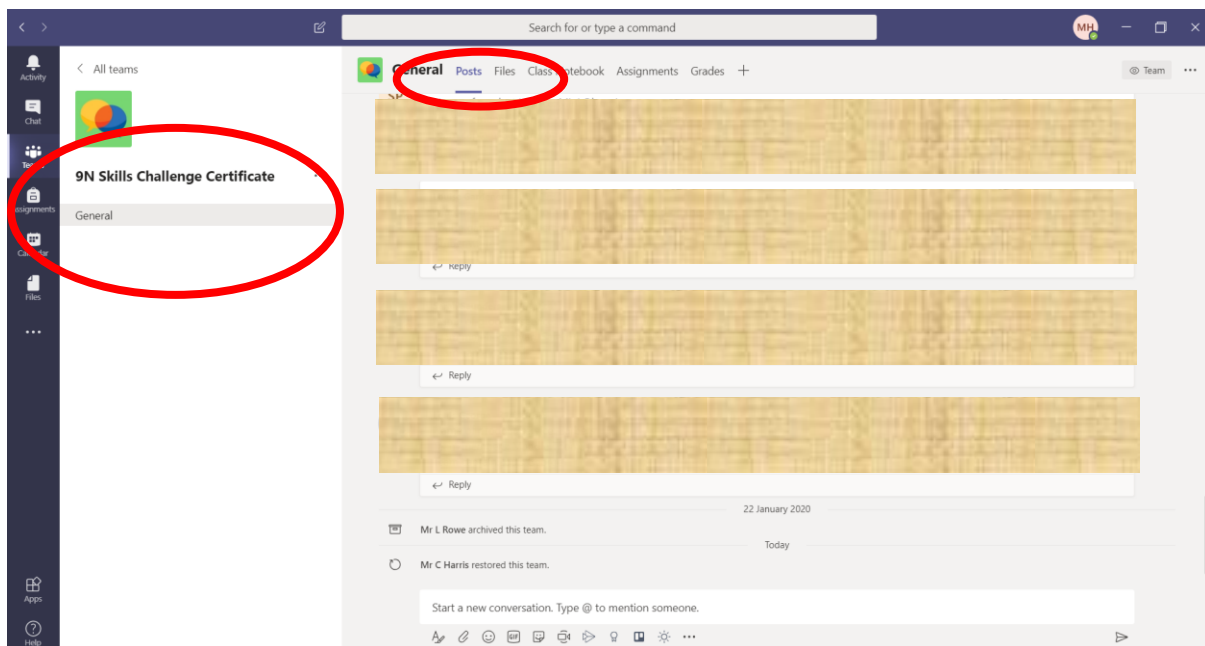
Search for or type a command

MH

Activity

Chat

Teams

Assignments

Calendar

Files

...

Apps

Help

< All teams

9N Skills Challenge Certificate

General

General Posts Files Class Notebook Assignments Grades +

Team ...

Reply

Reply

Reply

22 January 2020

Mr L Rowe archived this team.

Today

Mr C Harris restored this team.

Start a new conversation. Type @ to mention someone.